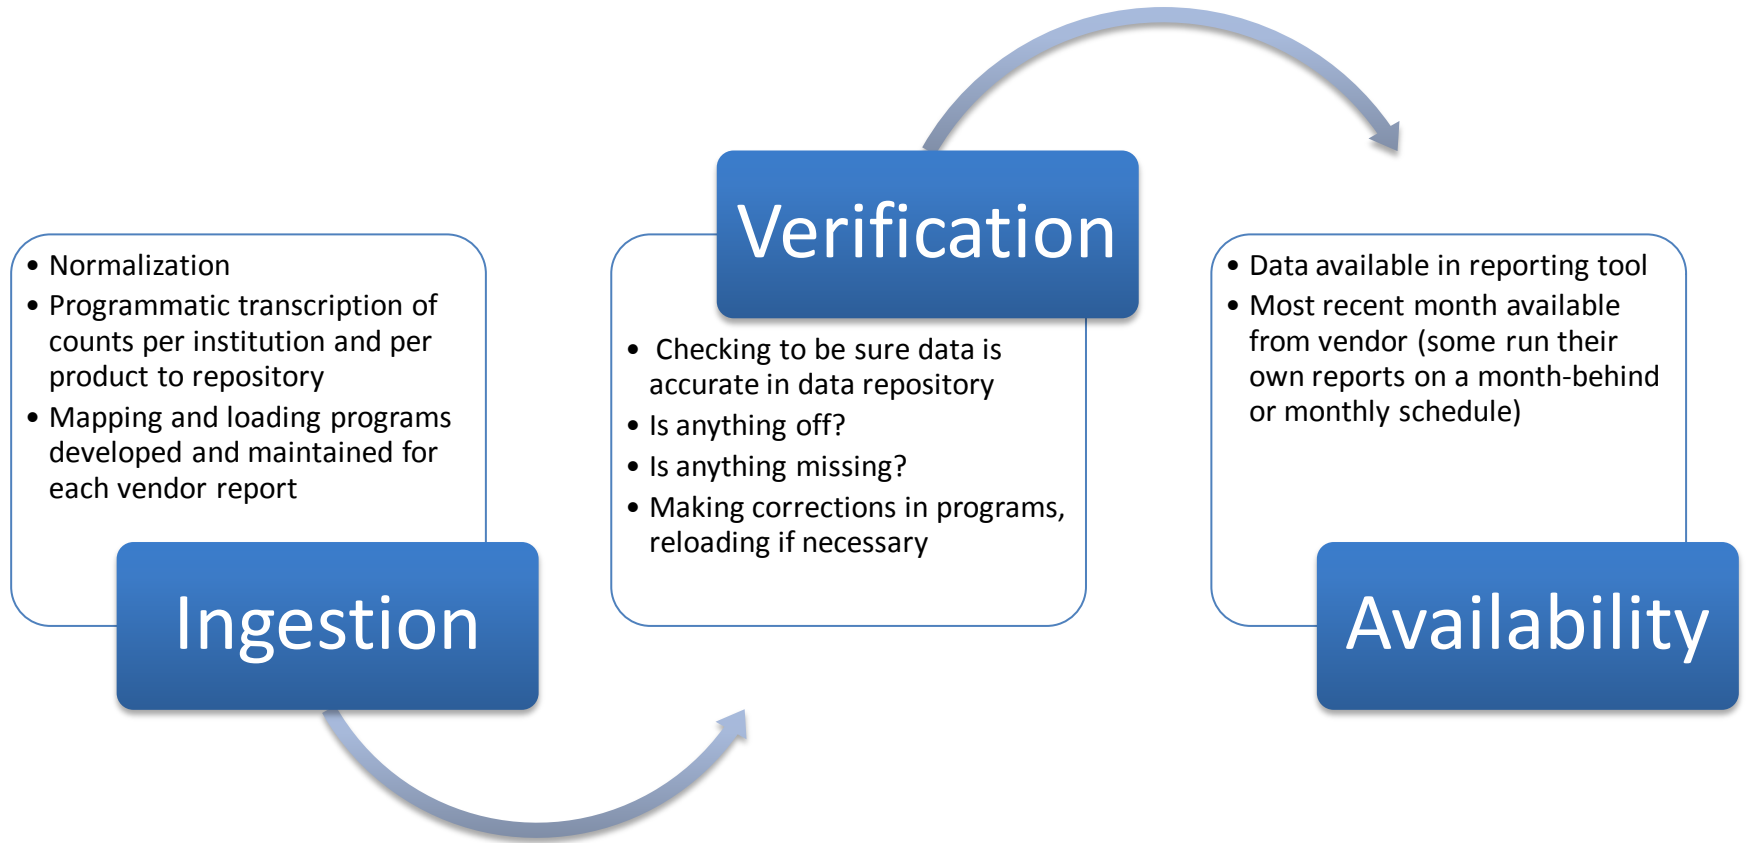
- Normalization
- Programmatic transcription of counts per institution and per product to repository
- Mapping and loading programs developed and maintained for each vendor report

Ingestion

Verification

- Checking to be sure data is accurate in data repository
- Is anything off?
- Is anything missing?
- Making corrections in programs, reloading if necessary

- Data available in reporting tool
- Most recent month available from vendor (some run their own reports on a month-behind or monthly schedule)

Availability